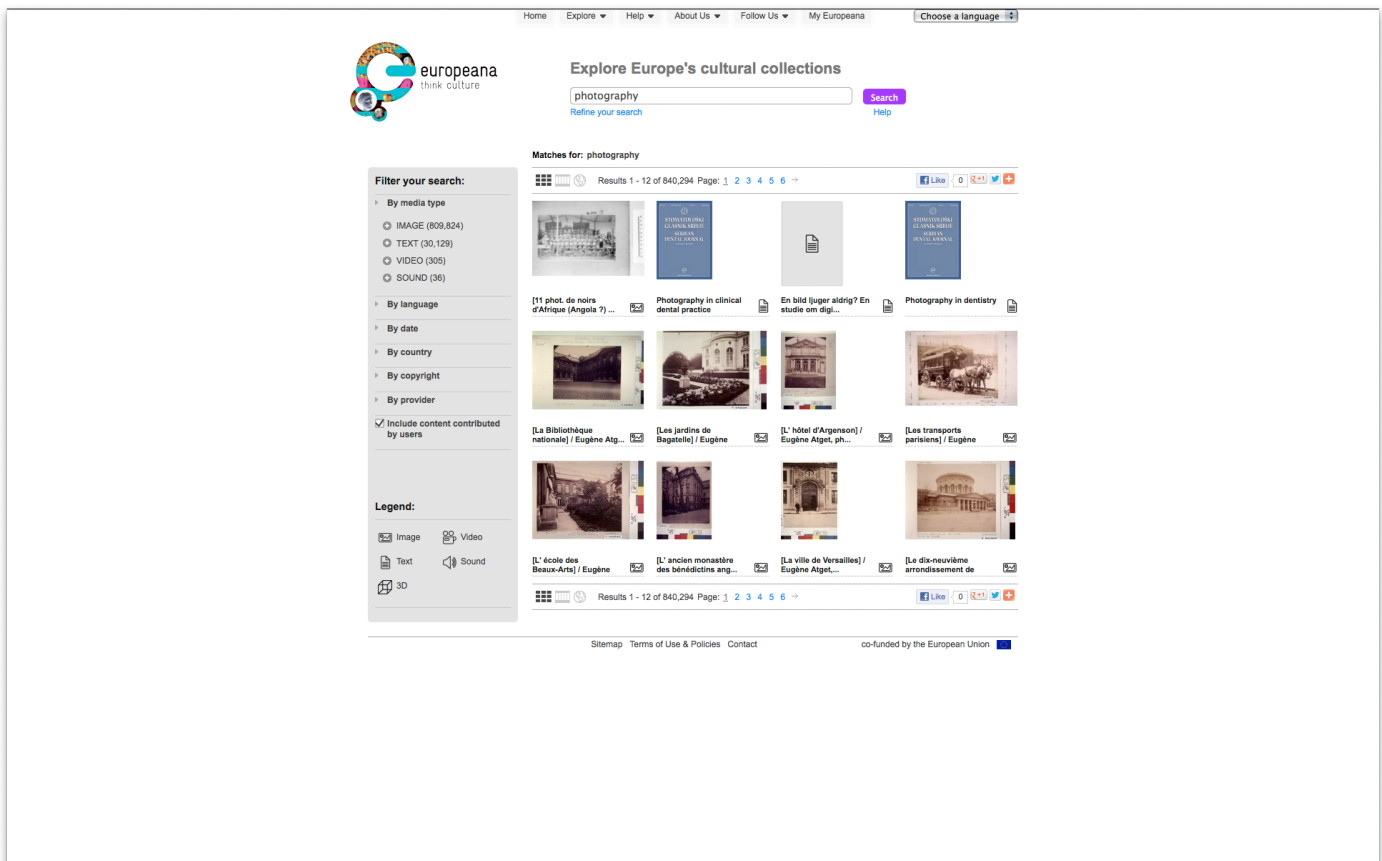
Home Explore Help About Us Follow Us My Europeana Choose a language

europeana
think culture

Explore Europe's cultural collections

photography Search
Refine your search Help

Matches for: photography

Filter your search:

By media type
IMAGE (809,824)
TEXT (30,129)
VIDEO (305)
SOUND (36)

By language
By date
By country
By copyright
By provider
Include content contributed by users

Legend:
Image Video
Text Sound
3D

Results 1 - 12 of 840,294 Page: 1 2 3 4 5 6 →

Like 0 +1

STOMATOLOŠKI GLASNIK SRBIJE SERBIAN DENTAL JOURNAL

STOMATOLOŠKI GLASNIK SRBIJE SERBIAN DENTAL JOURNAL

[11 phot. de noirs d'Afrique (Angola ?) ...

Photography in clinical dental practice

En bild ljuger aldrig? En studie om digi...

Photography in dentistry

[La Bibliothèque nationale] / Eugène Atg...

[Les jardins de Bagatelle] / Eugène

[L' hôtel d'Argenson] / Eugène Atget, ph...

[Les transports parisiens] / Eugène

[L' école des Beaux-Arts] / Eugène

[L' ancien monastère des bénédictins ang...

[La ville de Versailles] / Eugène Atget,...

[Le dix-neuvième arrondissement de

Results 1 - 12 of 840,294 Page: 1 2 3 4 5 6 →

Like 0 +1

Sitemap Terms of Use & Policies Contact

co-funded by the European Union